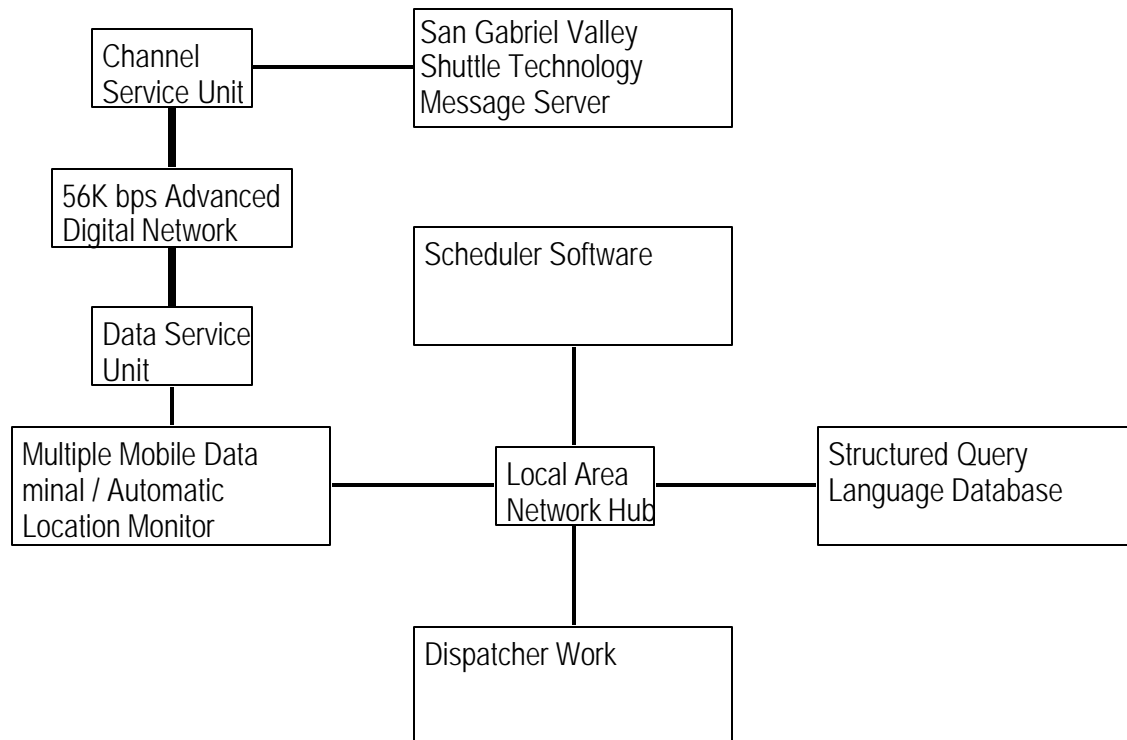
Channel Service Unit

San Gabriel Valley Shuttle Technology Message Server

56K bps Advanced Digital Network

Scheduler Software

Data Service Unit

Multiple Mobile Data minal / Automatic Location Monitor

Local Area Network Hub

Structured Query Language Database

Dispatcher Work